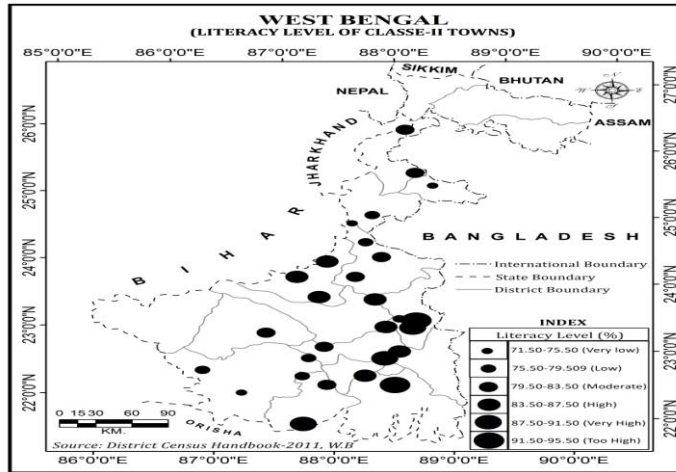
WEST BENGAL
(LITERACY LEVEL OF CLASSE-II TOWNS)

85°0'0"E 86°0'0"E 87°0'0"E 88°0'0"E 89°0'0"E 90°0'0"E

SIKKIM
BHUTAN
NEPAL
ASSAM
JHARKHAND
BIHAR
BANGLADESH
ORISHA

27°0'0"N
26°0'0"N
25°0'0"N
24°0'0"N
23°0'0"N
22°0'0"N

International Boundary
State Boundary
District Boundary

INDEX
Literacy Level (%)
71.50-75.50 (Very low)
75.50-79.509 (Low)
79.50-83.50 (Moderate)
83.50-87.50 (High)
87.50-91.50 (Very High)
91.50-95.50 (Too High)

0 15 30 60 90
KM.

Source: District Census Handbook-2011, W.B

86°0'0"E 87°0'0"E 88°0'0"E 89°0'0"E 90°0'0"E